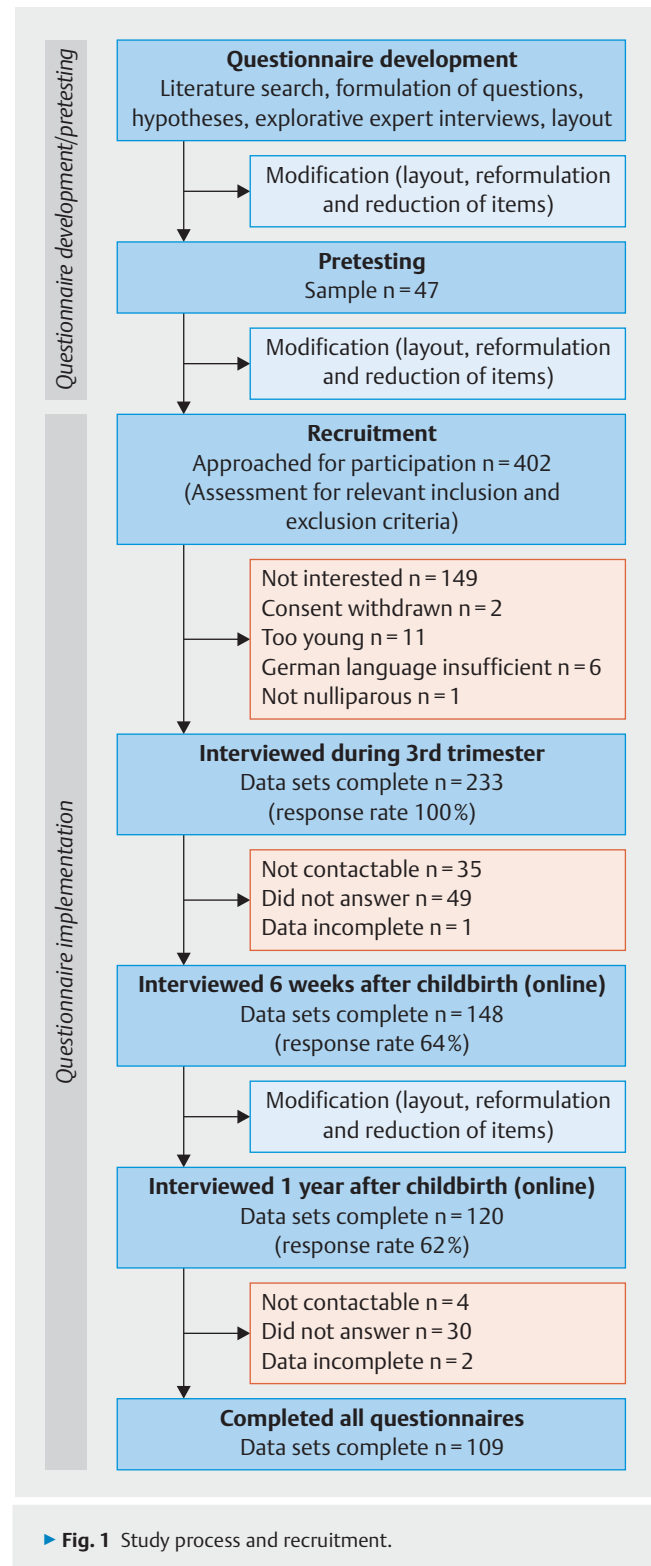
Questionnaire development/pretesting

Questionnaire development
Literature search, formulation of questions, hypotheses, explorative expert interviews, layout

Modification (layout, reformulation and reduction of items)

Pretesting
Sample n = 47

Modification (layout, reformulation and reduction of items)

Questionnaire implementation

Recruitment
Approached for participation n = 402
(Assessment for relevant inclusion and exclusion criteria)

Not interested n = 149
Consent withdrawn n = 2
Too young n = 11
German language insufficient n = 6
Not nulliparous n = 1

Interviewed during 3rd trimester
Data sets complete n = 233
(response rate 100%)

Not contactable n = 35
Did not answer n = 49
Data incomplete n = 1

Interviewed 6 weeks after childbirth (online)
Data sets complete n = 148
(response rate 64%)

Modification (layout, reformulation and reduction of items)

Interviewed 1 year after childbirth (online)
Data sets complete n = 120
(response rate 62%)

Not contactable n = 4
Did not answer n = 30
Data incomplete n = 2

Completed all questionnaires
Data sets complete n = 109

▶ Fig. 1 Study process and recruitment.